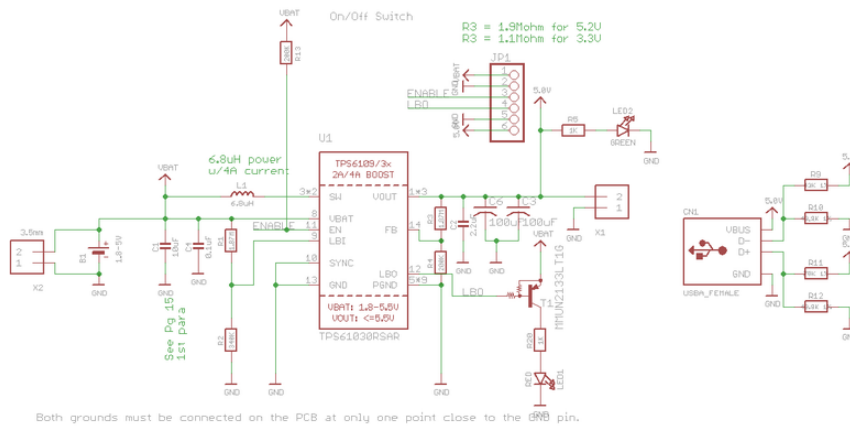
VBAT

On/Off Switch

R3 = 1.9Mohm for 5.2V
R3 = 1.1Mohm for 3.3V

JP1

GND
VBAT

ENABLE
LBO

5.0V
GND

5.0V

R6
1K

LED2

GREEN

GND

R13
200K

U1

6.8uH power
w/4A current

VBAT

L1
6.8uH

TPS6109/3x
2A/4A BOOST

3*2 SW
15 VBAT
11 EN
9 LBI
10 SYNC
13 GND

VOUT 1*3
FB 14
LBO 12
PGND 8*9

VBAT: 1.8-5.5V
VOUT: <=5.5V

TPS61030RSAR

ENABLE

3.5mm

X2

B1
1.8-5V

GND

C1
10uF

GND

C4
0.1uF

GND

R1
1.87M

R2
340K

GND

GND

See Pg 15
1st para

R3
1.9M

C2
22pF

R4
180K

C6
100uF

C3
100uF

GND

GND

GND

VBAT

LBO

T1

MMUN2133LT1G

R20
1K

RED
LED1

GND

X1

GND

CN1

USBA_FEMALE

VBUS
D-
D+
GND

5.0V

R9
75K 1%

R10
49.9K 1%

R11
75K 1%

R12
49.9K 1%

Both grounds must be connected on the PCB at only one point close to the GND pin.